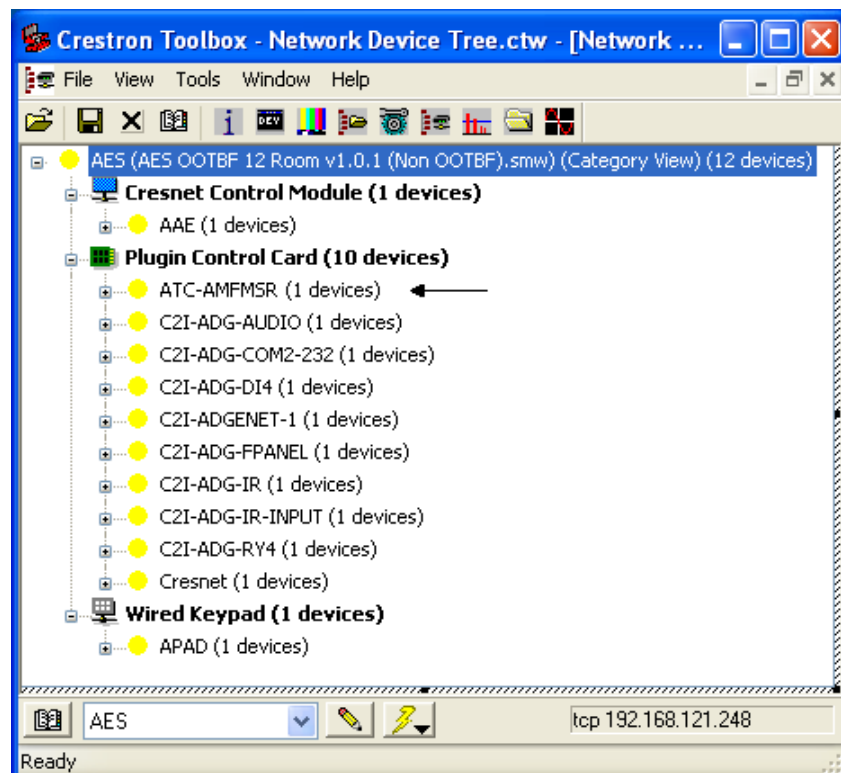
Crestron Toolbox - Network Device Tree.ctw - [Network ...

File View Tools Window Help

DEV

AES (AES OOTBF 12 Room v1.0.1 (Non OOTBF).smw) (Category View) (12 devices)
Cresnet Control Module (1 devices)
AAE (1 devices)
Plugin Control Card (10 devices)
ATC-AMFMSR (1 devices)
C2I-ADG-AUDIO (1 devices)
C2I-ADG-COM2-232 (1 devices)
C2I-ADG-DI4 (1 devices)
C2I-ADGENET-1 (1 devices)
C2I-ADG-FPANEL (1 devices)
C2I-ADG-IR (1 devices)
C2I-ADG-IR-INPUT (1 devices)
C2I-ADG-RY4 (1 devices)
Cresnet (1 devices)
Wired Keypad (1 devices)
APAD (1 devices)

AES

tcp 192.168.121.248

Ready